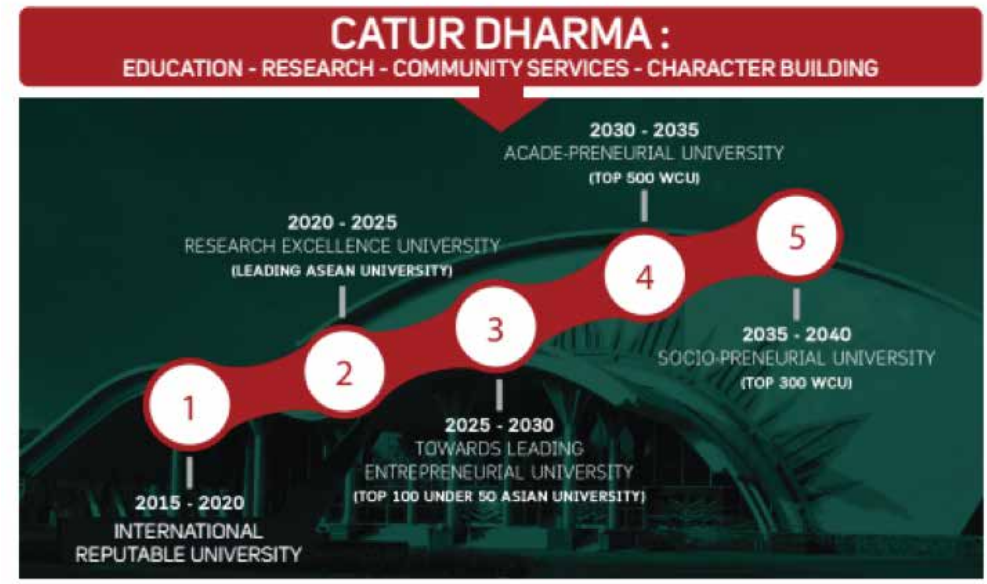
CATUR DHARMA :
EDUCATION - RESEARCH - COMMUNITY SERVICES - CHARACTER BUILDING

2030 - 2035
ACADE-PRENEURIAL UNIVERSITY
(TOP 500 WCU)

2020 - 2025
RESEARCH EXCELLENCE UNIVERSITY
(LEADING ASEAN UNIVERSITY)

5

4

3

2

1

2035 - 2040
SOCIO-PRENEURIAL UNIVERSITY
(TOP 300 WCU)

2025 - 2030
TOWARDS LEADING
ENTREPRENEURIAL UNIVERSITY
(TOP 100 UNDER 50 ASIAN UNIVERSITY)

2015 - 2020
INTERNATIONAL
REPUTABLE UNIVERSITY